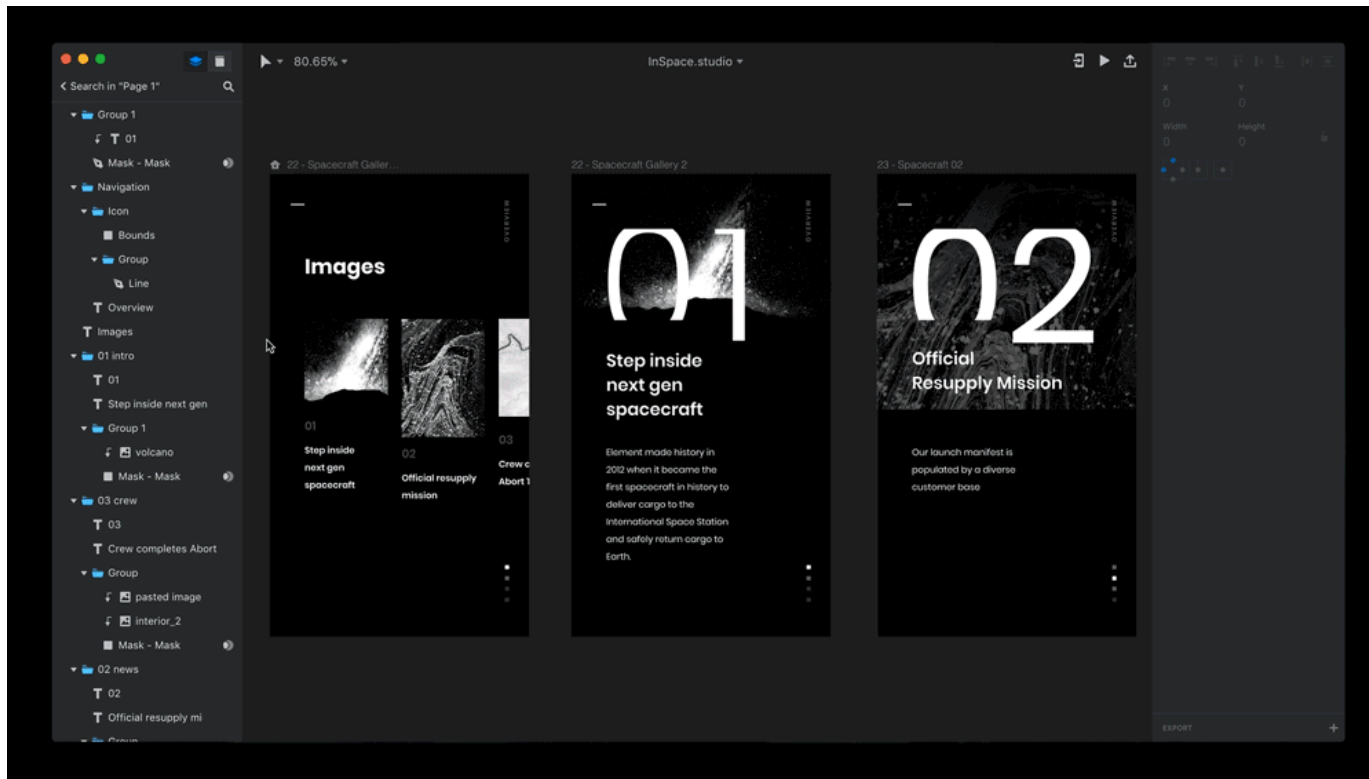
Search in "Page 1"

Group 1
01
Mask - Mask
Navigation
Icon
Bounds
Group
Line
Overview
Images
01 intro
01
Step inside next gen
Group 1
volcano
Mask - Mask
03 crew
03
Crew completes Abort
Group
pasted image
interior_2
Mask - Mask
02 news
02
Official resupply mi
Group

80.65%

InSpace.studio

X
0
Y
0
Width
0
Height
0

EXPORT

22 - Spacecraft Galler...

OVERVIEW

Images

01
Step inside next gen spacecraft

02
Official resupply mission

03
Crew c
Abort 1

22 - Spacecraft Gallery 2

OVERVIEW

01

Step inside next gen spacecraft

Element made history in 2012 when it became the first spacecraft in history to deliver cargo to the International Space Station and safely return cargo to Earth.

23 - Spacecraft 02

OVERVIEW

02

Official Resupply Mission

Our launch manifest is populated by a diverse customer base